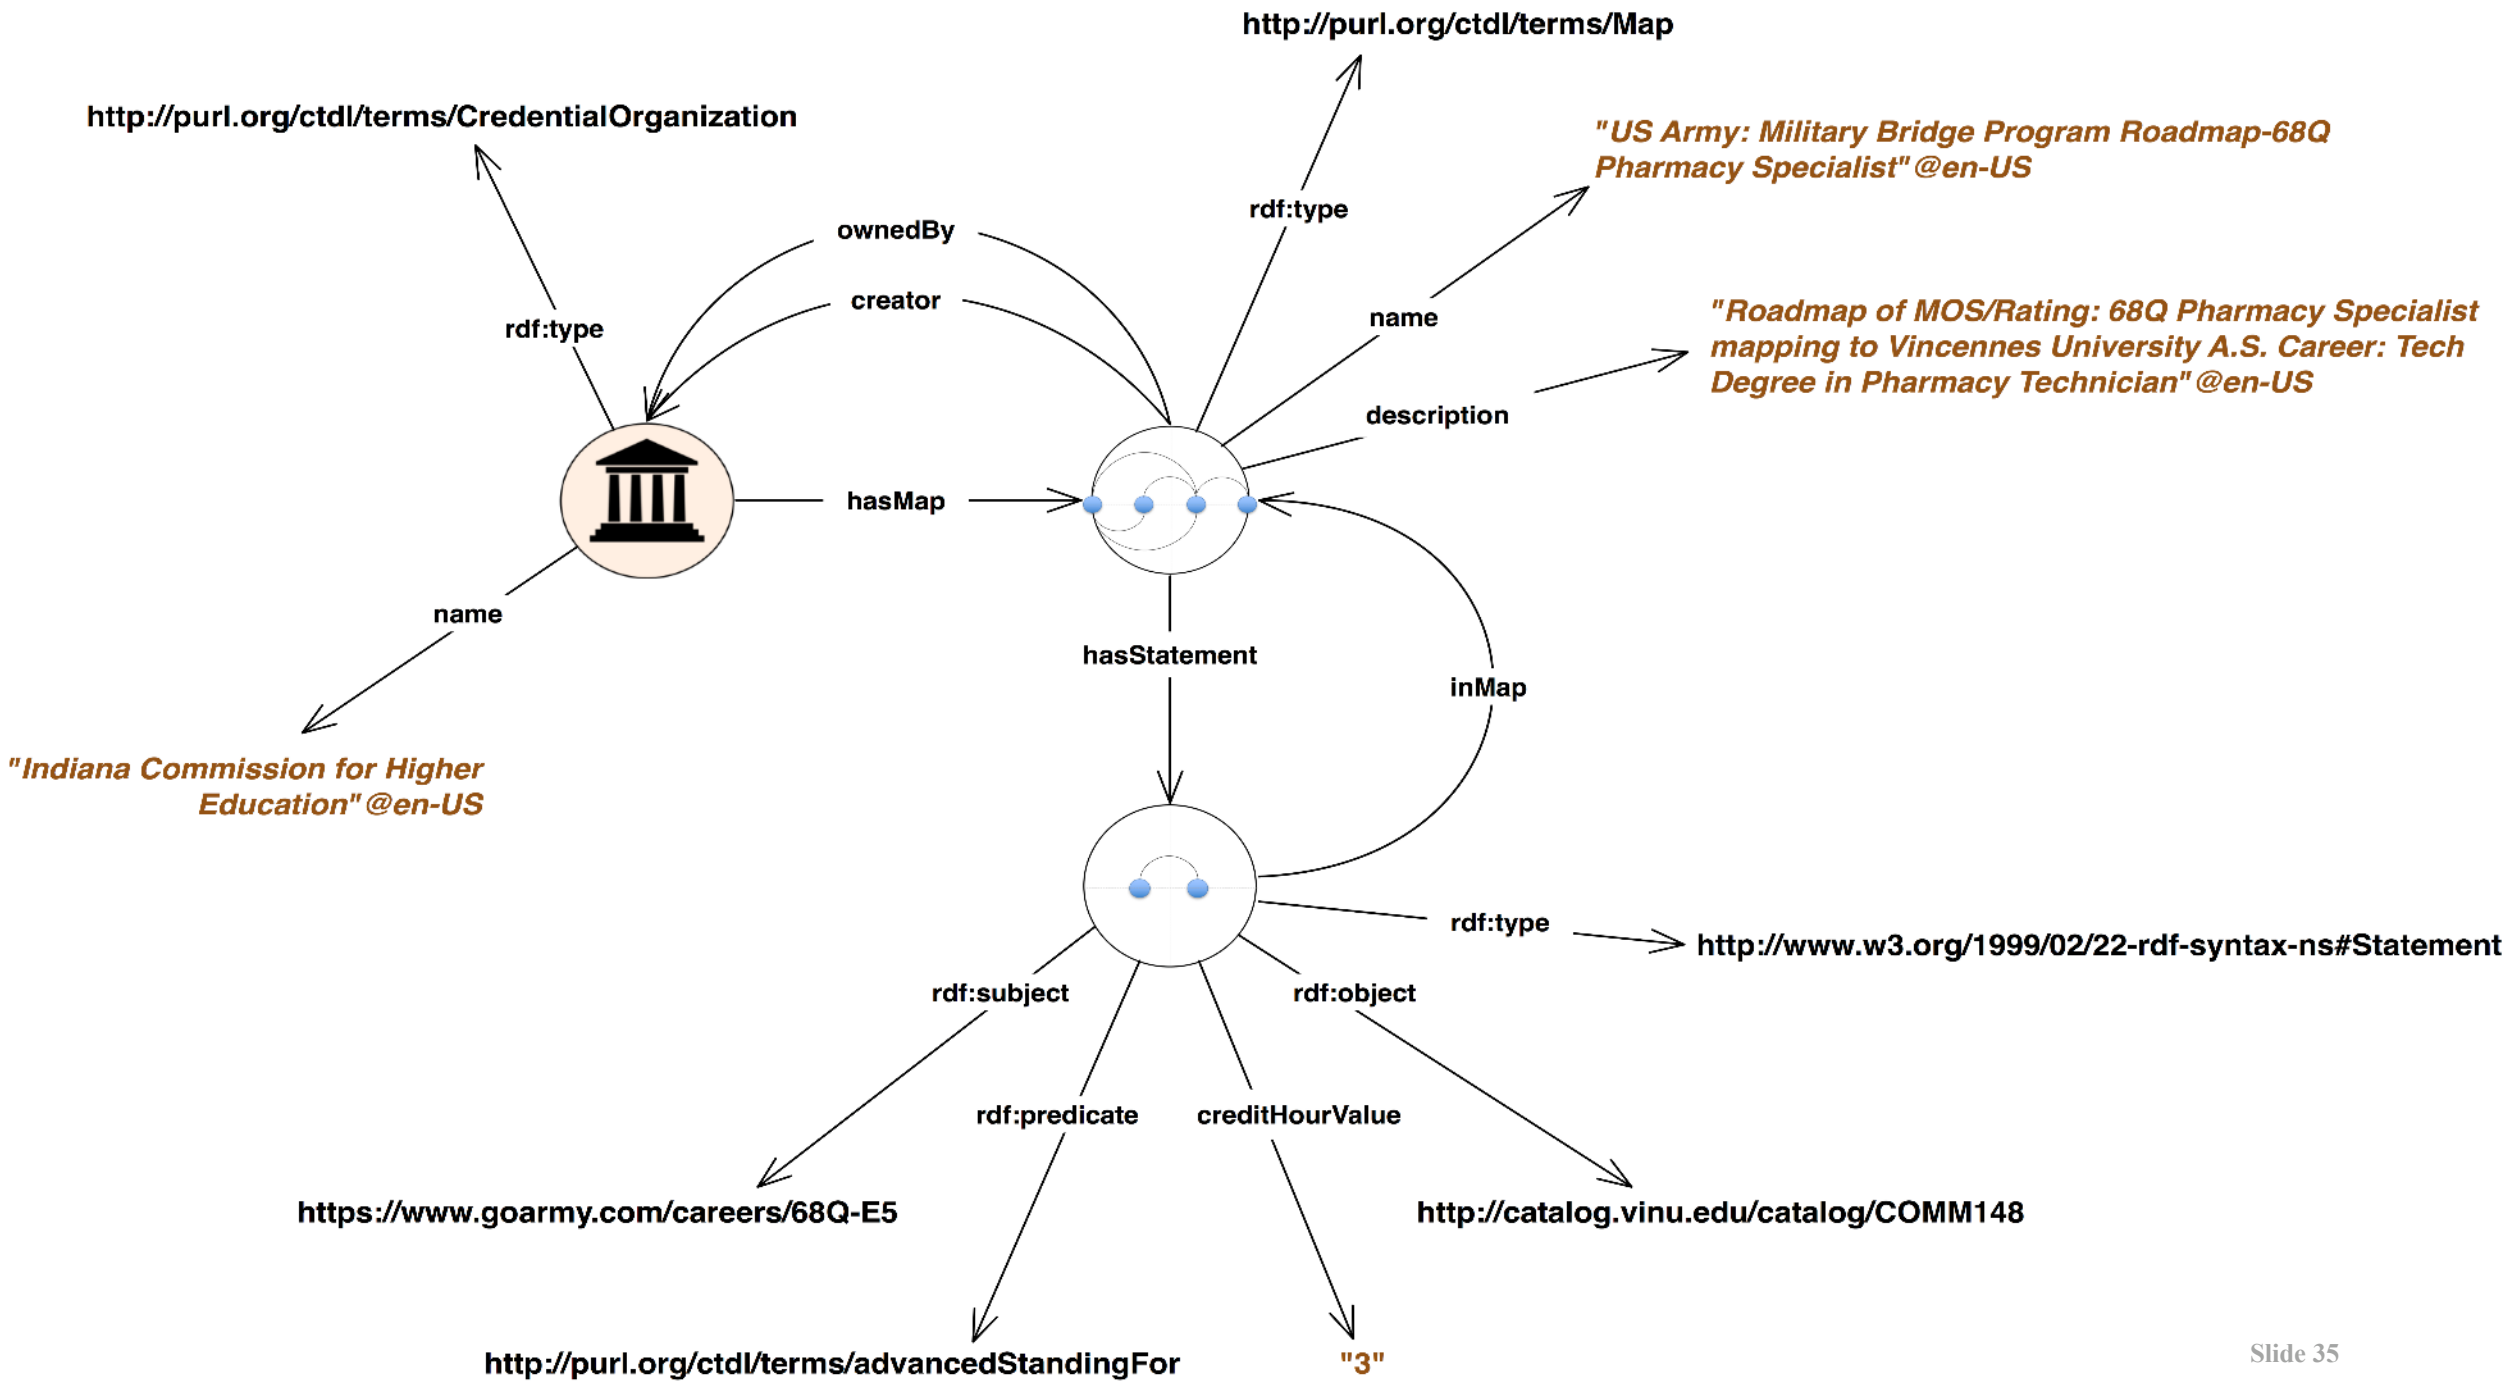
http://purl.org/ctdl/terms/Map

http://purl.org/ctdl/terms/CredentialOrganization

"US Army: Military Bridge Program Roadmap-68Q Pharmacy Specialist"@en-US

rdf:type

ownedBy

creator

rdf:type

name

"Roadmap of MOS/Rating: 68Q Pharmacy Specialist mapping to Vincennes University A.S. Career: Tech Degree in Pharmacy Technician"@en-US

description

hasMap

name

hasStatement

inMap

"Indiana Commission for Higher Education"@en-US

rdf:type

http://www.w3.org/1999/02/22-rdf-syntax-ns#Statement

rdf:subject

rdf:object

rdf:predicate

creditHourValue

https://www.goarmy.com/careers/68Q-E5

http://catalog.vinu.edu/catalog/COMM148

http://purl.org/ctdl/terms/advancedStandingFor

"3"

Slide 35